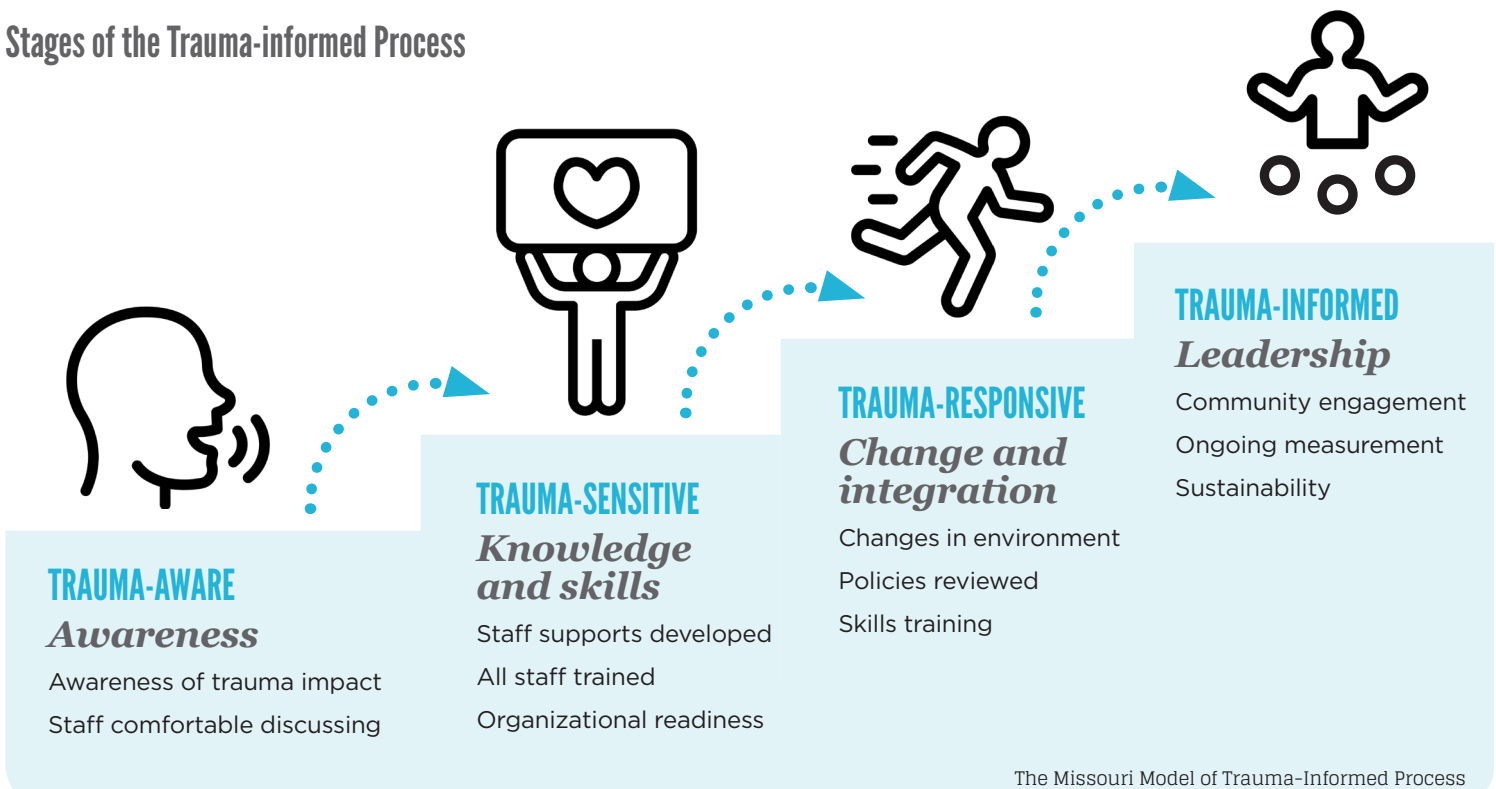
Stages of the Trauma-informed Process

TRAUMA-AWARE
Awareness
Awareness of trauma impact
Staff comfortable discussing

TRAUMA-SENSITIVE
Knowledge and skills
Staff supports developed
All staff trained
Organizational readiness

TRAUMA-RESPONSIVE
Change and integration
Changes in environment
Policies reviewed
Skills training

TRAUMA-INFORMED
Leadership
Community engagement
Ongoing measurement
Sustainability

The Missouri Model of Trauma-Informed Process